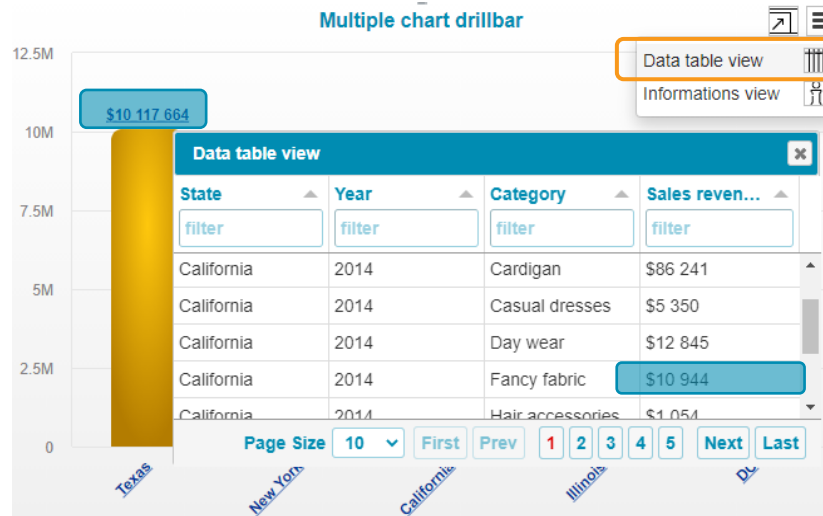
Multiple chart drillbar

Data table view
Informations view

12.5M
10M
7.5M
5M
2.5M
0

$10 117 664

Data table view

| State | Year | Category | Sales reven... |
|---|---|---|---|
| filter | filter | filter | filter |
| California | 2014 | Cardigan | $86 241 |
| California | 2014 | Casual dresses | $5 350 |
| California | 2014 | Day wear | $12 845 |
| California | 2014 | Fancy fabric | $10 944 |
| California | 2014 | Hair accessories | $1 054 |

Page Size 10 First Prev 1 2 3 4 5 Next Last

Texas
New York
California
Illinois
D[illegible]